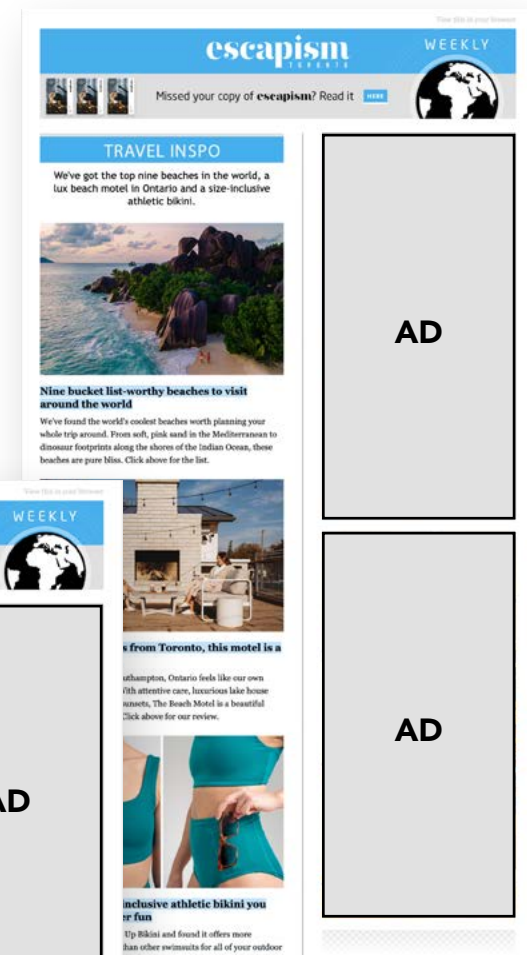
View this in your browser

escapism
TORONTO

WEEKLY

Missed your copy of escapism? Read it HERE

TRAVEL INSPO

We've got the top nine beaches in the world, a lux beach motel in Ontario and a size-inclusive athletic bikini.

Nine bucket list-worthy beaches to visit around the world

We've found the world's coolest beaches worth planning your whole trip around. From soft, pink sand in the Mediterranean to dinosaur footprints along the shores of the Indian Ocean, these beaches are pure bliss. Click above for the list.

AD

AD

View this in your browser

WEEKLY

AD

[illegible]s from Toronto, this motel is a

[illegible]uthampton, Ontario feels like our own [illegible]ith attentive care, luxurious lake house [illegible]unsets, The Beach Motel is a beautiful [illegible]lick above for our review.

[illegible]inclusive athletic bikini you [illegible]er fun

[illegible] Up Bikini and found it offers more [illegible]han other swimsuits for all of your outdoor